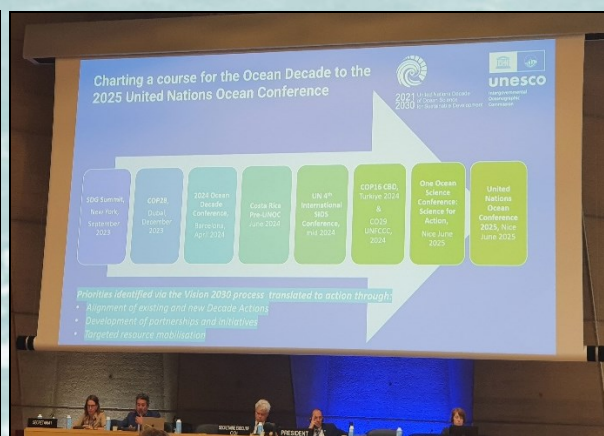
Charting a course for the Ocean Decade to the 2025 United Nations Ocean Conference

2021 United Nations Decade of Ocean Science for Sustainable Development 2030

unesco
Intergovernmental Oceanographic Commission

SDG Summit, New York, September 2023

COP28 Dubai, December 2023

2024 Ocean Decade Conference, Barcelona, April 2024

Costa Rica Pre-UNOC June 2024

UN 4th International SIDS Conference, mid 2024

COP16 CBD, Turkiye 2024 & COP29 UNFCCC, 2024

One Ocean Science Conference: Science for Action, Nice June 2025

United Nations Ocean Conference 2025, Nice June 2025

Priorities identified via the Vision 2030 process translated to action through:
• Alignment of existing and new Decade Actions
• Development of partnerships and initiatives
• Targeted resource mobilisation

PRESIDENT